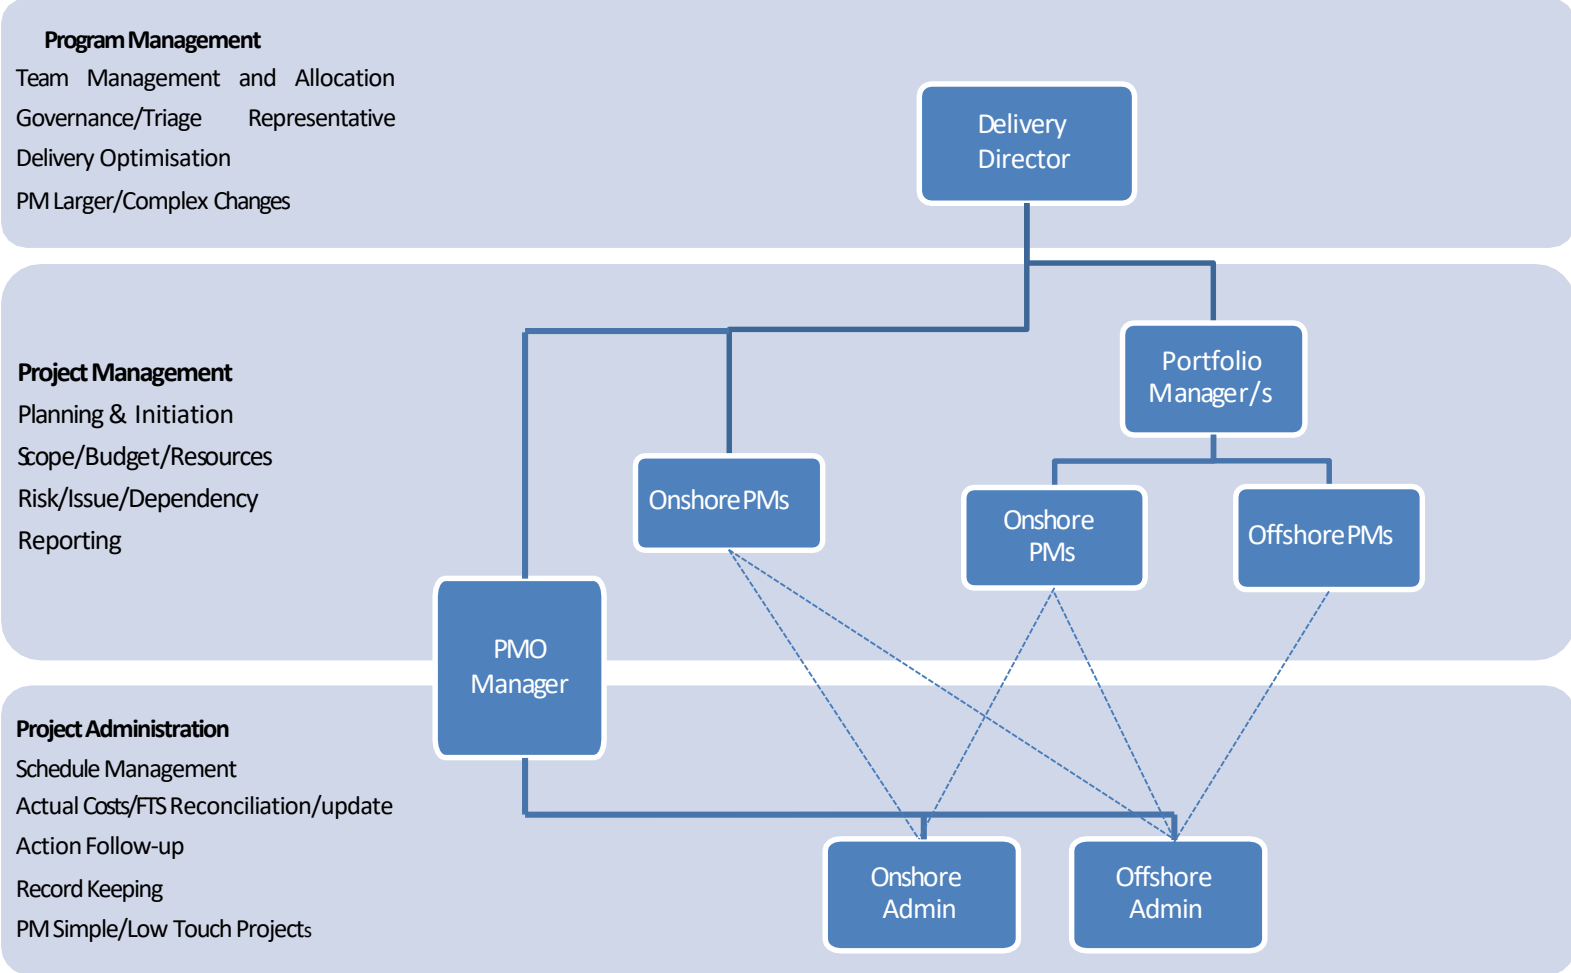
Program Management
Team Management and Allocation
Governance/Triage Representative
Delivery Optimisation
PM Larger/Complex Changes

Delivery Director

Project Management
Planning & Initiation
Scope/Budget/Resources
Risk/Issue/Dependency
Reporting

Portfolio Manager/s

Onshore PMs

Onshore PMs

Offshore PMs

PMO Manager

Project Administration
Schedule Management
Actual Costs/FTS Reconciliation/update
Action Follow-up
Record Keeping
PM Simple/Low Touch Projects

Onshore Admin

Offshore Admin